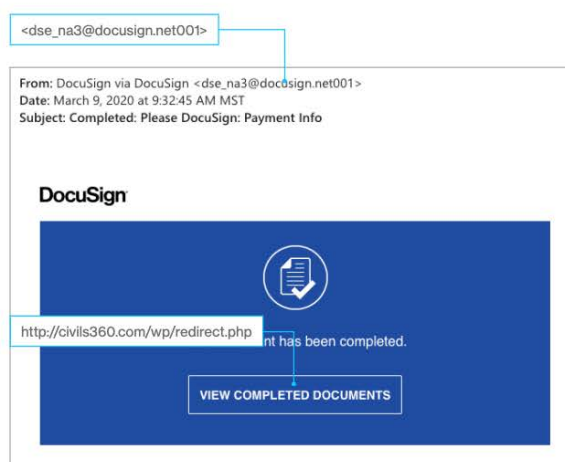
<dse_na3@docusign.net001>

From: DocuSign via DocuSign <dse_na3@docusign.net001>
Date: March 9, 2020 at 9:32:45 AM MST
Subject: Completed: Please DocuSign: Payment Info

DocuSign

http://civils360.com/wp/redirect.php

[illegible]nt has been completed.

VIEW COMPLETED DOCUMENTS